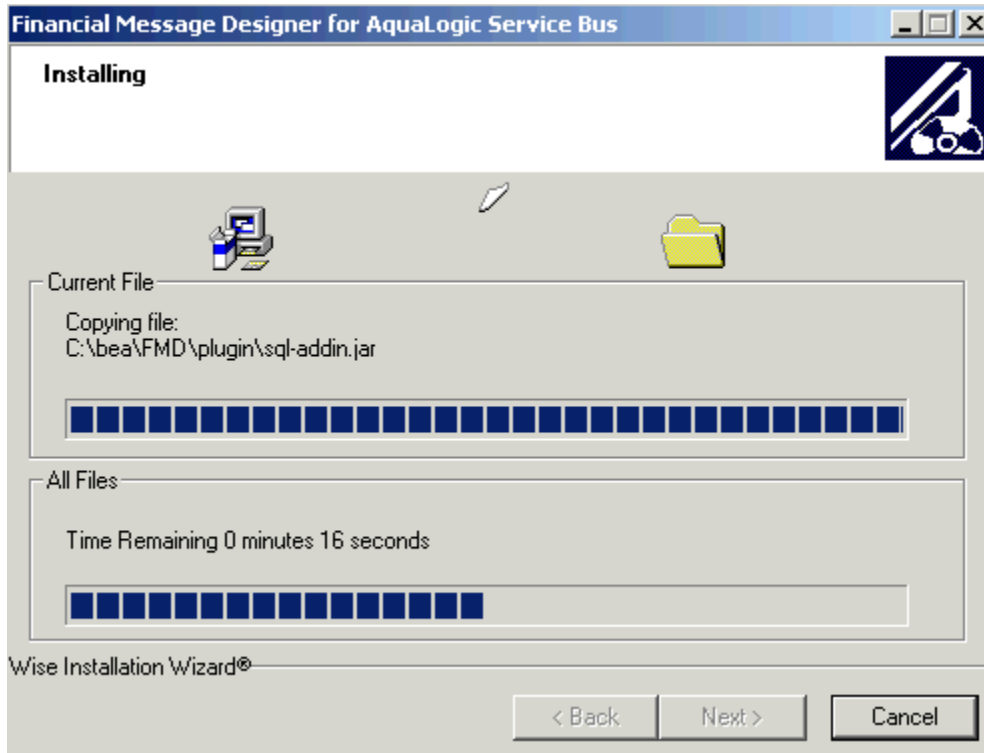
Financial Message Designer for AquaLogic Service Bus

Installing

Current File

Copying file:
C:\bea\FMD\plugin\sql-addin.jar

All Files

Time Remaining 0 minutes 16 seconds

Wise Installation Wizard®

< Back

Next >

Cancel